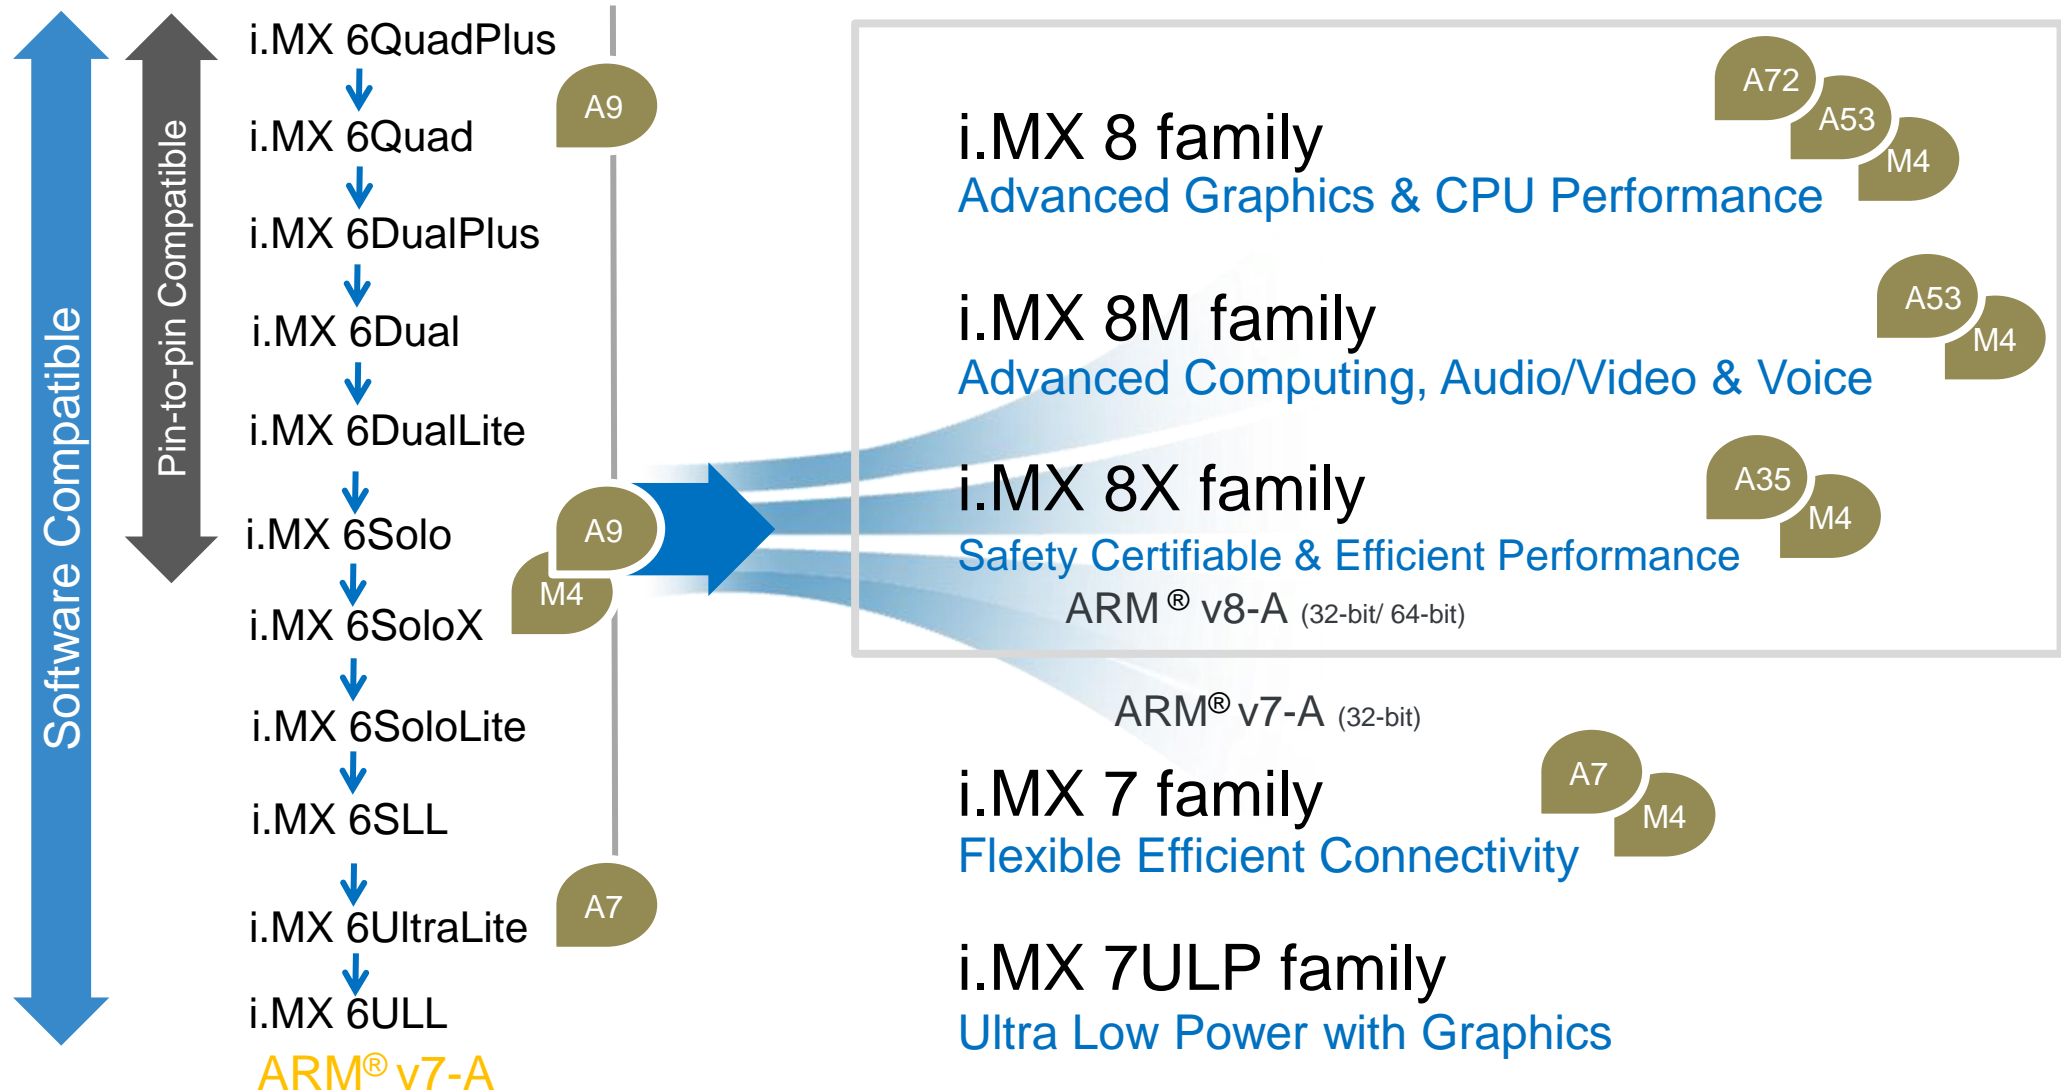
Software Compatible

Pin-to-pin Compatible

i.MX 6QuadPlus

i.MX 6Quad

i.MX 6DualPlus

i.MX 6Dual

i.MX 6DualLite

i.MX 6Solo

i.MX 6SoloX

i.MX 6SoloLite

i.MX 6SLL

i.MX 6UltraLite

i.MX 6ULL

ARM® v7-A

A9

A9

M4

A7

i.MX 8 family
Advanced Graphics & CPU Performance

A72 A53 M4

i.MX 8M family
Advanced Computing, Audio/Video & Voice

A53 M4

i.MX 8X family
Safety Certifiable & Efficient Performance

A35 M4

ARM® v8-A (32-bit/ 64-bit)

ARM® v7-A (32-bit)

i.MX 7 family
Flexible Efficient Connectivity

A7 M4

i.MX 7ULP family
Ultra Low Power with Graphics